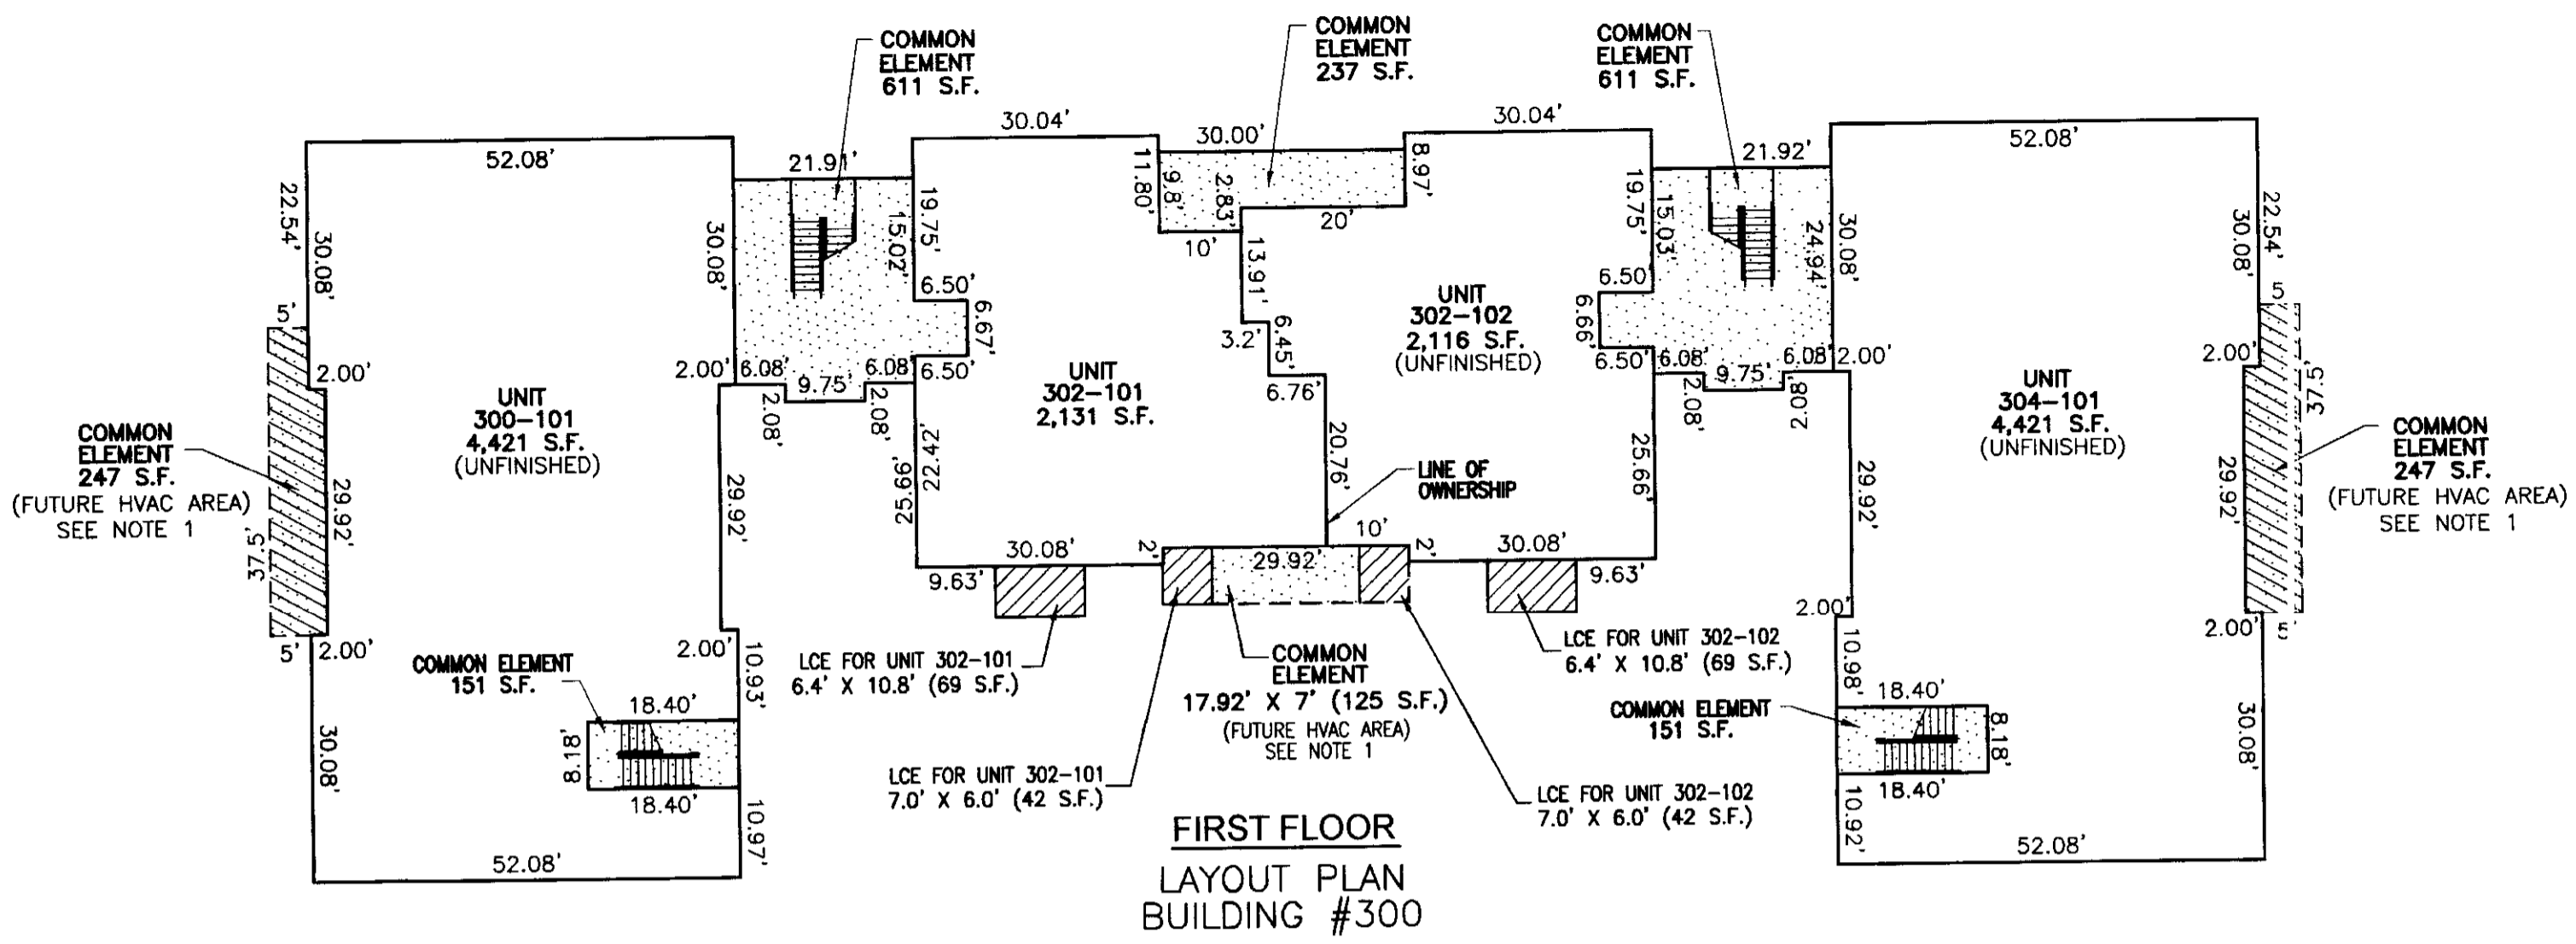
COMMON ELEMENT 611 S.F.

COMMON ELEMENT 237 S.F.

COMMON ELEMENT 611 S.F.

52.08'
21.91'
30.04'
30.00'
30.04'
21.92'
52.08'

22.54'
30.08'
30.08'
19.75'
15.02'
11.80'
9.8'
2.83'
8.97'
20'
10'
13.91'
19.75'
15.03'
24.94'
30.08'
22.54'
30.08'

6.50'
6.67'
3.2'
6.45'
6.50'
6.66'
5'
2.00'
2.00'
6.08'
9.75'
6.08'
6.50'
6.76'
6.50'
6.08'
9.75'
6.08'
2.00'
2.00'
2.08'
2.08'
2.08'
2.08'

UNIT 300–101 4,421 S.F. (UNFINISHED)

UNIT 302–101 2,131 S.F.

UNIT 302–102 2,116 S.F. (UNFINISHED)

UNIT 304–101 4,421 S.F. (UNFINISHED)

COMMON ELEMENT 247 S.F. (FUTURE HVAC AREA) SEE NOTE 1

COMMON ELEMENT 247 S.F. (FUTURE HVAC AREA) SEE NOTE 1

29.92'
37.5'
29.92'
25.66'
22.42'
20.76'
25.66'
29.92'
29.92'
37.5'

LINE OF OWNERSHIP

10'
30.08'
2'
29.92'
2'
30.08'
9.63'
9.63'
2.00'
2.00'
5'
2.00'
2.00'
2.00'
5'

COMMON ELEMENT 151 S.F.

COMMON ELEMENT 151 S.F.

18.40'
10.93'
8.18'
30.08'
18.40'
10.97'
52.08'

LCE FOR UNIT 302–101 6.4' X 10.8' (69 S.F.)

COMMON ELEMENT 17.92' X 7' (125 S.F.) (FUTURE HVAC AREA) SEE NOTE 1

LCE FOR UNIT 302–102 6.4' X 10.8' (69 S.F.)

LCE FOR UNIT 302–101 7.0' X 6.0' (42 S.F.)

LCE FOR UNIT 302–102 7.0' X 6.0' (42 S.F.)

10.98'
18.40'
8.18'
18.40'
10.92'
30.08'
52.08'

FIRST FLOOR

LAYOUT PLAN
BUILDING #300